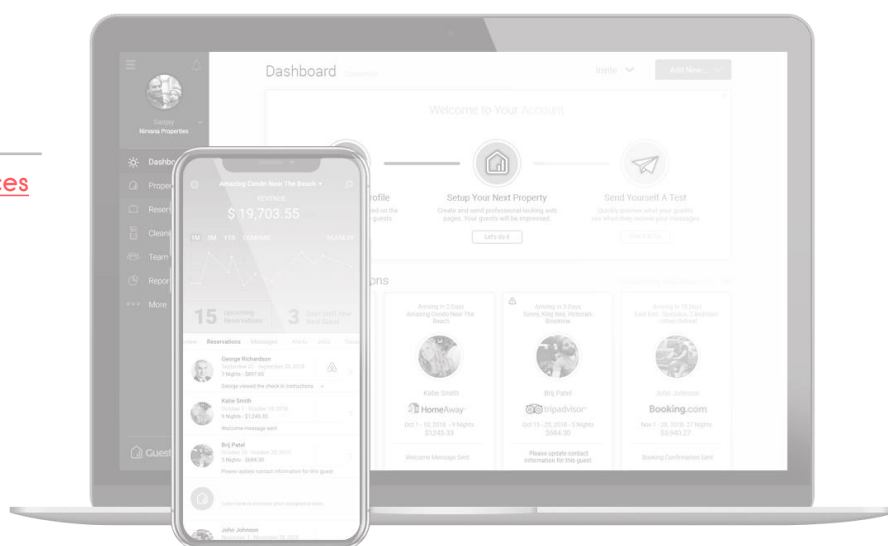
tes

Dashboard Overview

Invite

Add New...

Sanjay
Nirvana Properties

Dashboard

Properties

Reservations

Cleaning

Team

Reports

More

Guest

Welcome to Your Account

Profile

Setup Your Next Property

Create and send professional looking web pages. Your guests will be impressed.

Let's do it

Send Yourself A Test

Upcoming Reservations

Arriving in 2 Days
Amazing Condo Near The Beach

Katie Smith

HomeAway

Oct 1 - 10, 2018 - 9 Nights
$1245.33

Welcome Message Sent

Arriving in 3 Days
Sunny King Bed, Victorian, Brookline

Brij Patel

tripadvisor

Oct 15 - 25, 2018 - 9 Nights
$684.30

Please update contact information for this guest

Arriving in 19 Days

John Johnson

Booking.com

Nov 1 - 28, 2018 - 27 Nights
$3,943.27

Booking Confirmation Sent

Amazing Condo Near The Beach

REVENUE

$19,703.55

15 Upcoming Reservations

3

Reservations

Messages

George Richardson
September 22 - September 29, 2018
7 Nights - $897.65
George viewed the check in instructions

Katie Smith
October 1 - October 10, 2018
9 Nights - $1245.33
Welcome message sent

Brij Patel
October 15 - October 25, 2018
9 Nights - $684.30
Please update contact information for this guest

John Johnson